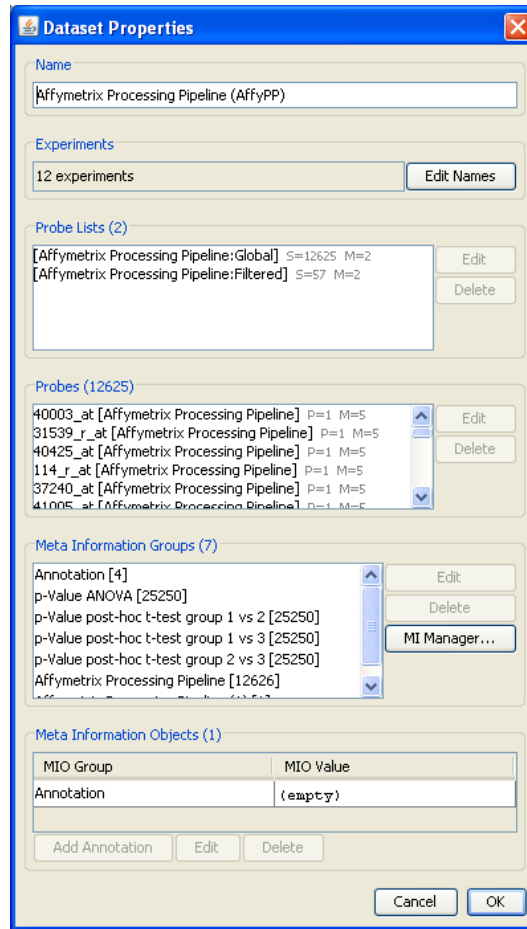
Dataset Properties

Name

Affymetrix Processing Pipeline (AffyPP)

Experiments

12 experiments

Edit Names

Probe Lists (2)

[Affymetrix Processing Pipeline:Global] S=12625 M=2
[Affymetrix Processing Pipeline:Filtered] S=57 M=2

Edit
Delete

Probes (12625)

40003_at [Affymetrix Processing Pipeline] P=1 M=5
31539_r_at [Affymetrix Processing Pipeline] P=1 M=5
40425_at [Affymetrix Processing Pipeline] P=1 M=5
114_r_at [Affymetrix Processing Pipeline] P=1 M=5
37240_at [Affymetrix Processing Pipeline] P=1 M=5
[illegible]

Edit
Delete

Meta Information Groups (7)

Annotation [4]
p-Value ANOVA [25250]
p-Value post-hoc t-test group 1 vs 2 [25250]
p-Value post-hoc t-test group 1 vs 3 [25250]
p-Value post-hoc t-test group 2 vs 3 [25250]
Affymetrix Processing Pipeline [12626]
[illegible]

Edit
Delete
MI Manager...

Meta Information Objects (1)

| MIO Group | MIO Value |
|---|---|
| Annotation | (empty) |

Add Annotation
Edit
Delete

Cancel
OK